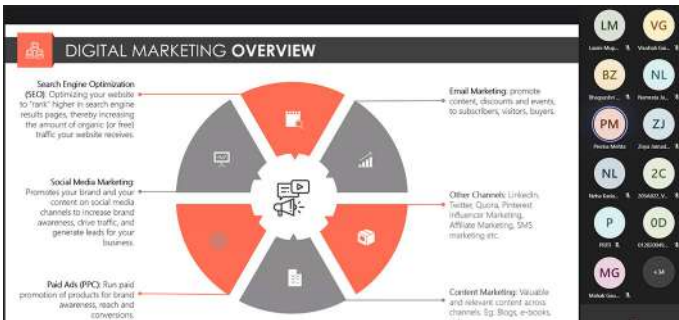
DIGITAL MARKETING OVERVIEW

Search Engine Optimization (SEO): Optimizing your website to "rank" higher in search engine results pages, thereby increasing the amount of organic (or free) traffic your website receives.

Social Media Marketing: Promotes your brand and your content on social media channels to increase brand awareness, drive traffic, and generate leads for your business.

Paid Ads (PPC): Run paid promotion of products for brand awareness, reach and conversions.

Email Marketing: promote content, discounts and events, to subscribers, visitors, buyers.

Other Channels: LinkedIn, Twitter, Quora, Pinterest Influencer Marketing, Affiliate Marketing, SMS marketing etc.

Content Marketing: Valuable and relevant content across channels. Eg: Blogs, e-books,

LM
Laxmi Mup...

VG
Vinutesh Ga...

BZ
Bhagyashri ...

NL
Namrata la...

PM
Preeti Mehta

ZJ
Zoya Jamad...

NL
Neha Kada...

2C
2C

P
P

0D
0D

MG
Mahak Gau...

+M